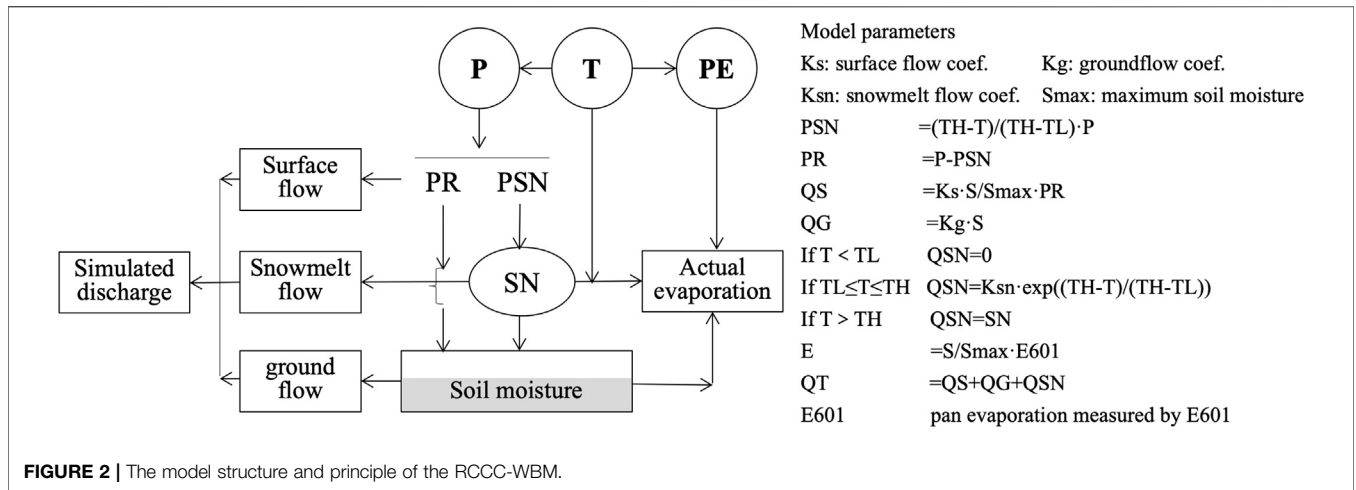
P
T
PE
Surface flow
PR
PSN
Simulated discharge
Snowmelt flow
SN
Actual evaporation
ground flow
Soil moisture

Model parameters

Ks: surface flow coef. Kg: groundflow coef.

Ksn: snowmelt flow coef. Smax: maximum soil moisture

PSN =(TH-T)/(TH-TL)·P

PR =P-PSN

QS =Ks·S/Smax·PR

QG =Kg·S

If T < TL QSN=0

If TL≤T≤TH QSN=Ksn·exp((TH-T)/(TH-TL))

If T > TH QSN=SN

E =S/Smax·E601

QT =QS+QG+QSN

E601 pan evaporation measured by E601

**FIGURE 2 |** The model structure and principle of the RCCC-WBM.